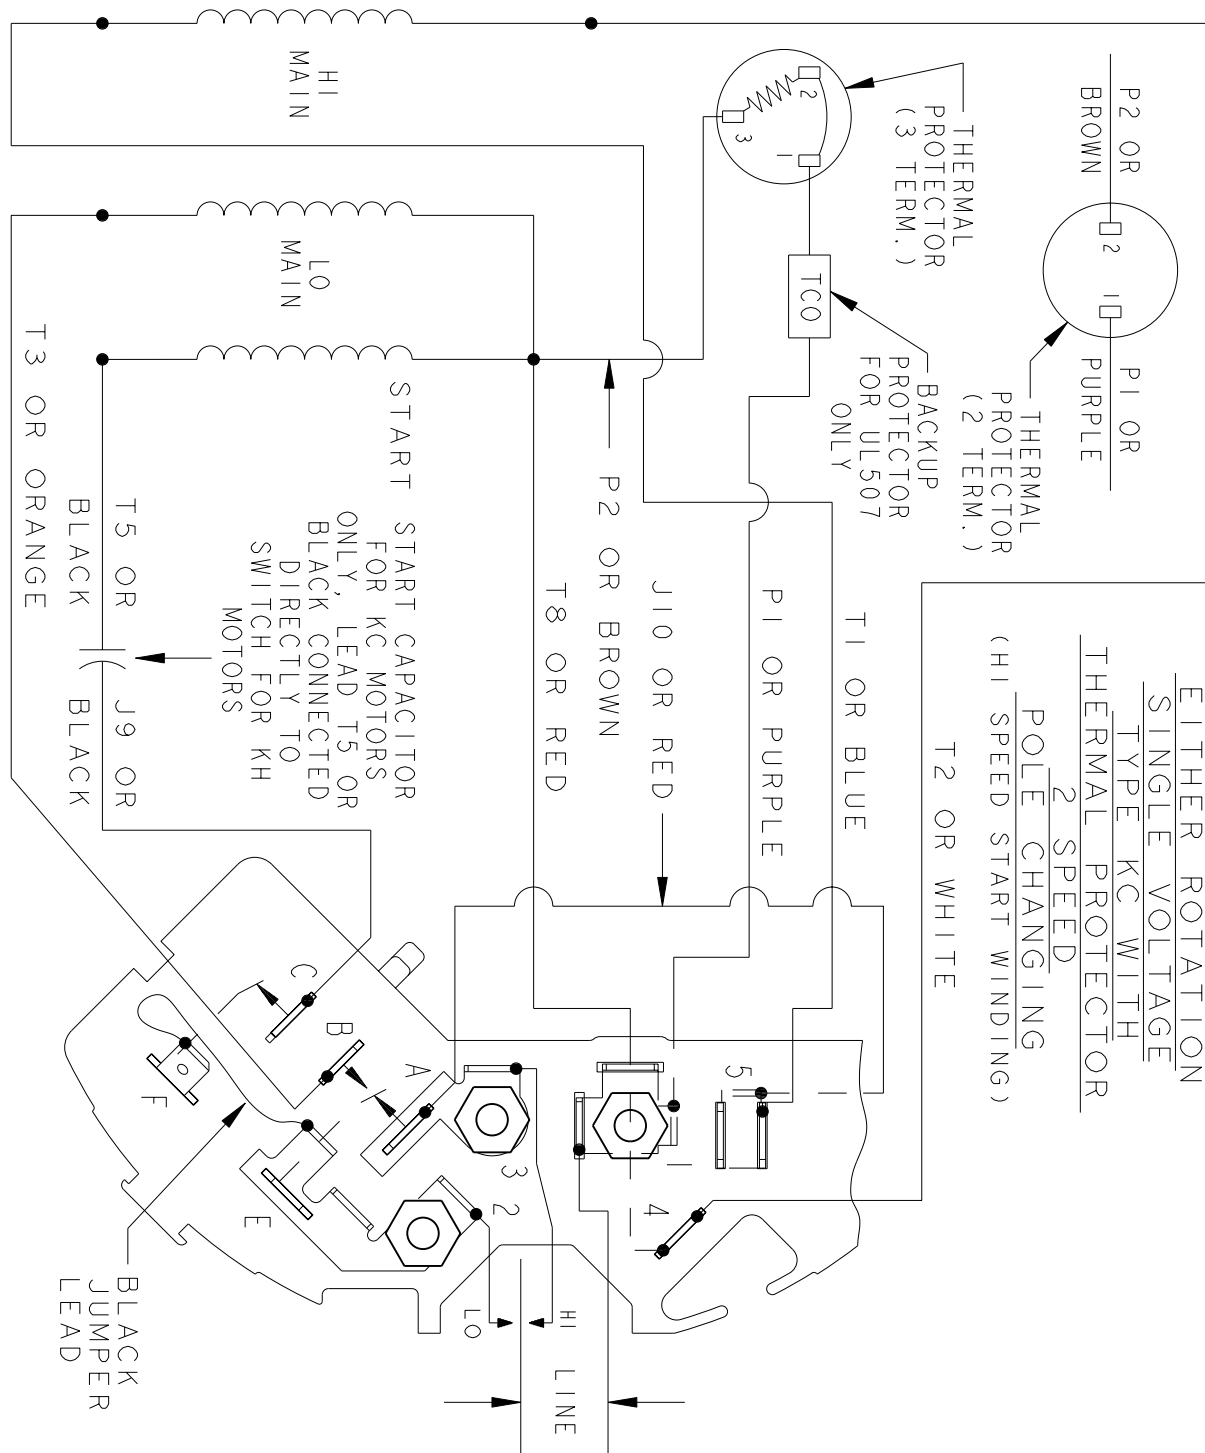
EITHER ROTATION
SINGLE VOLTAGE
TYPE KC WITH
THERMAL PROTECTOR
2 SPEED
POLE CHANGING
(HI SPEED START WINDING)

HI MAIN

LO MAIN

THERMAL PROTECTOR (3 TERM.)

3
2
1

TCO

BACKUP PROTECTOR FOR UL507 ONLY

P2 OR BROWN

P1 OR PURPLE

2
1

THERMAL PROTECTOR (2 TERM.)

START

START CAPACITOR FOR KC MOTORS ONLY, LEAD T5 OR BLACK CONNECTED DIRECTLY TO SWITCH FOR KH MOTORS

T3 OR ORANGE

T5 OR BLACK

J9 OR BLACK

P2 OR BROWN

T8 OR RED

J10 OR RED

P1 OR PURPLE

T1 OR BLUE

T2 OR WHITE

C
B
A
F
E
3
2
1
4
5

BLACK JUMPER LEAD

LO
HI
LINE